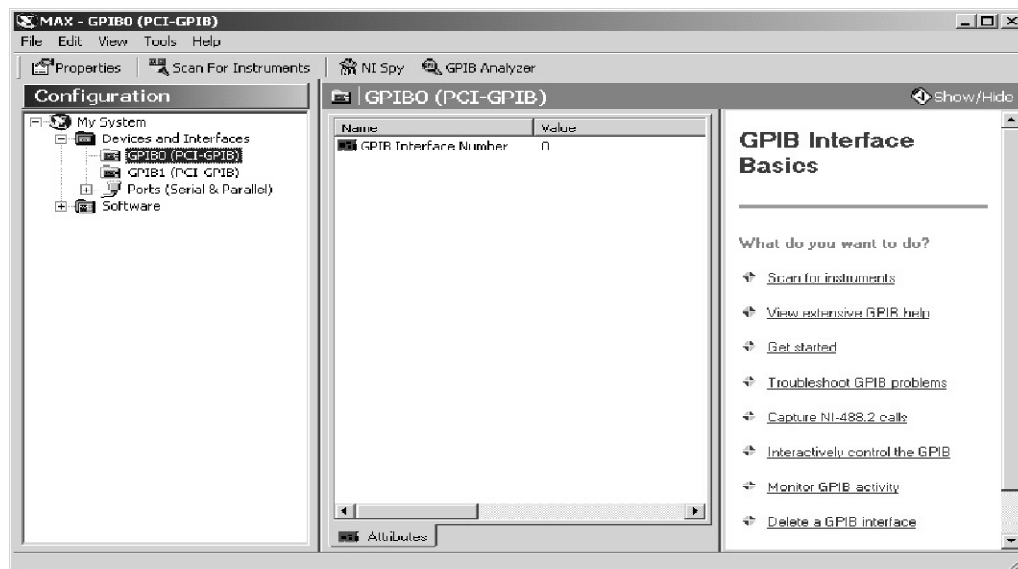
MAX - GPIB0 (PCI-GPIB)

File Edit View Tools Help

Properties | Scan For Instruments | NI Spy | GPIB Analyzer

Configuration

My System
Devices and Interfaces
GPIB0 (PCI-GPIB)
GPIB1 (PCI GPIB)
Ports (Serial & Parallel)
Software

GPIB0 (PCI-GPIB)

Show/Hide

| Name | Value |
|---|---|
| GPIB Interface Number | 0 |

Attributes

GPIB Interface Basics

What do you want to do?

Scan for instruments

View extensive GPIB help

Get started

Troubleshoot GPIB problems

Capture NI-488.2 calls

Interactively control the GPIB

Monitor GPIB activity

Delete a GPIB interface